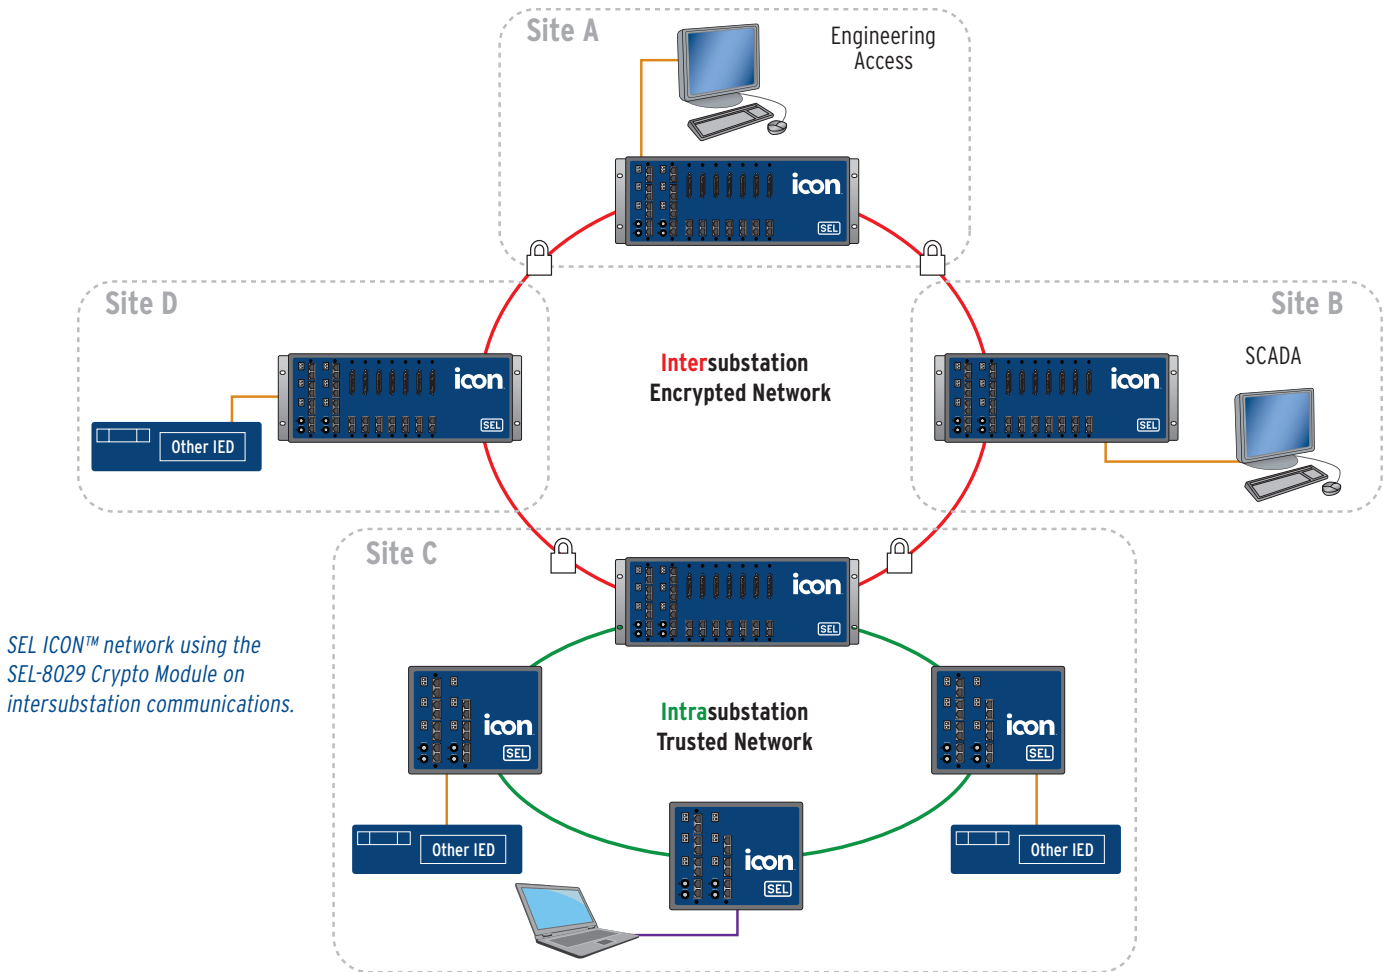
Site A

Engineering Access

icon SEL

Site D

icon SEL

Other IED

Intersubstation Encrypted Network

Site B

SCADA

icon SEL

Site C

icon SEL

SEL ICON™ network using the SEL-8029 Crypto Module on intersubstation communications.

icon SEL

Intrasubstation Trusted Network

icon SEL

Other IED

icon SEL

Other IED